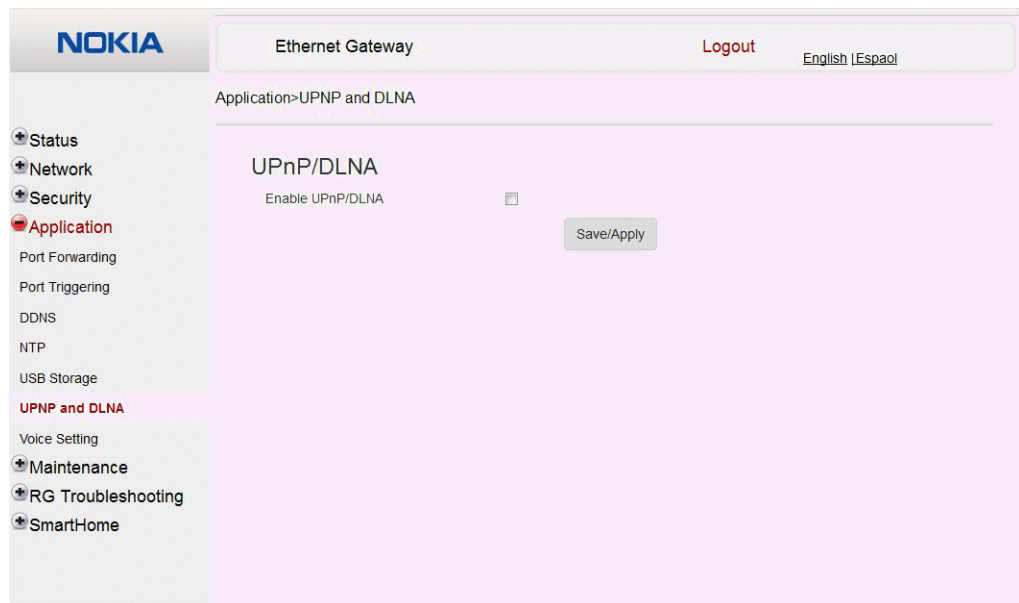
NOKIA

Ethernet Gateway

Logout

English |Espaol

Application>UPNP and DLNA

Status
Network
Security
Application
Port Forwarding
Port Triggering
DDNS
NTP
USB Storage
UPNP and DLNA
Voice Setting
Maintenance
RG Troubleshooting
SmartHome

UPnP/DLNA

Enable UPnP/DLNA

Save/Apply